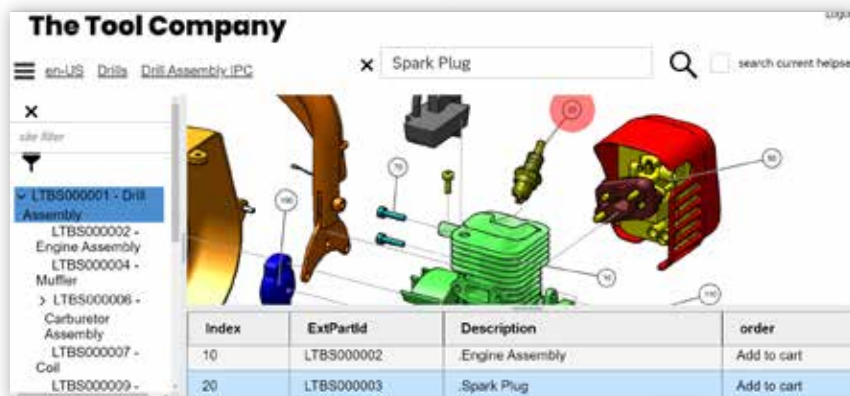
The Tool Company

Logo

en-US Drills Drill Assembly IPC

Spark Plug

search current helpse

site filter

LTBS000001 - Drill Assembly

LTBS000002 - Engine Assembly

LTBS000004 - Muffler

LTBS000006 - Carburetor Assembly

LTBS000007 - Coil

LTBS000009 -

20

70

100

80

10

110

| Index | ExtPartId | Description | order |
|---|---|---|---|
| 10 | LTBS000002 | .Engine Assembly | Add to cart |
| 20 | LTBS000003 | .Spark Plug | Add to cart |